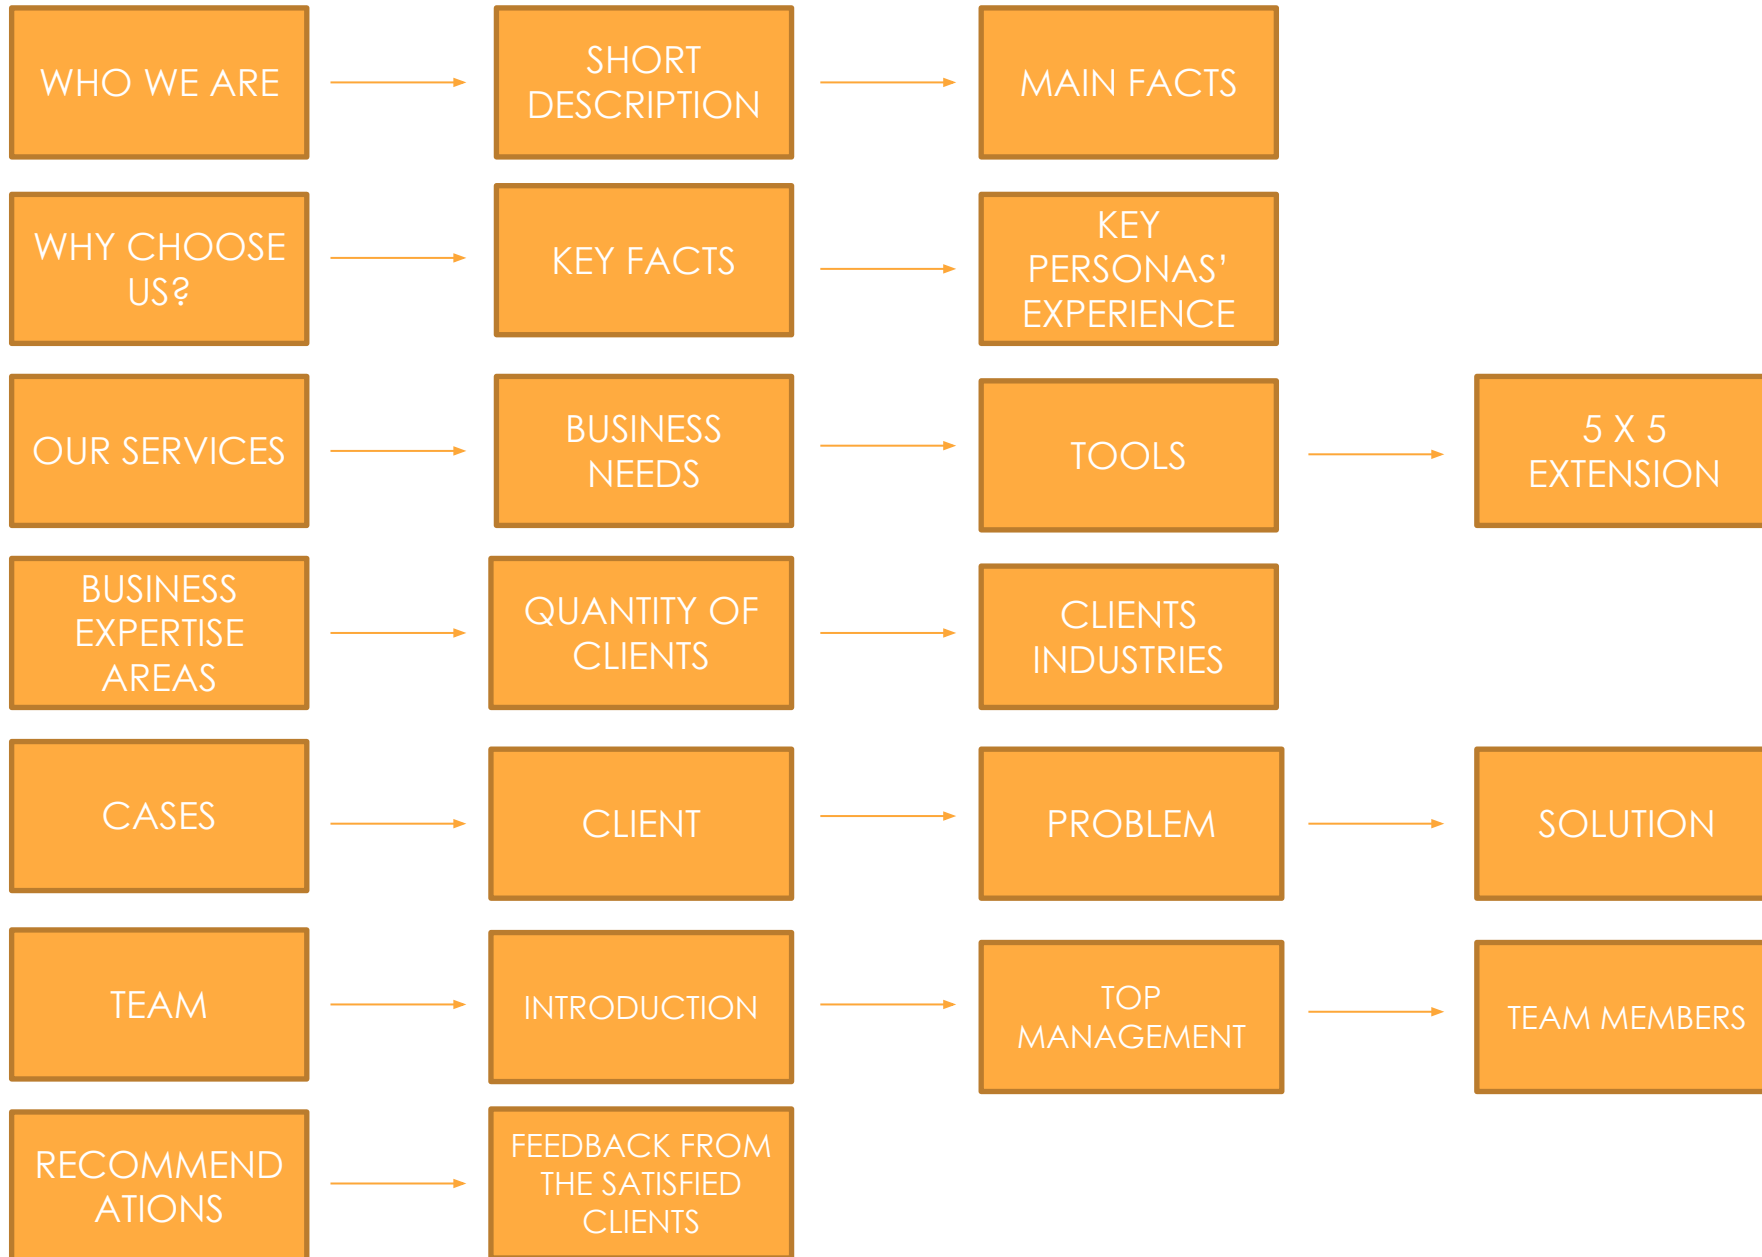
WHO WE ARE

SHORT DESCRIPTION

MAIN FACTS

WHY CHOOSE US?

KEY FACTS

KEY PERSONAS' EXPERIENCE

OUR SERVICES

BUSINESS NEEDS

TOOLS

5 X 5 EXTENSION

BUSINESS EXPERTISE AREAS

QUANTITY OF CLIENTS

CLIENTS INDUSTRIES

CASES

CLIENT

PROBLEM

SOLUTION

TEAM

INTRODUCTION

TOP MANAGEMENT

TEAM MEMBERS

RECOMMEND ATIONS

FEEDBACK FROM THE SATISFIED CLIENTS